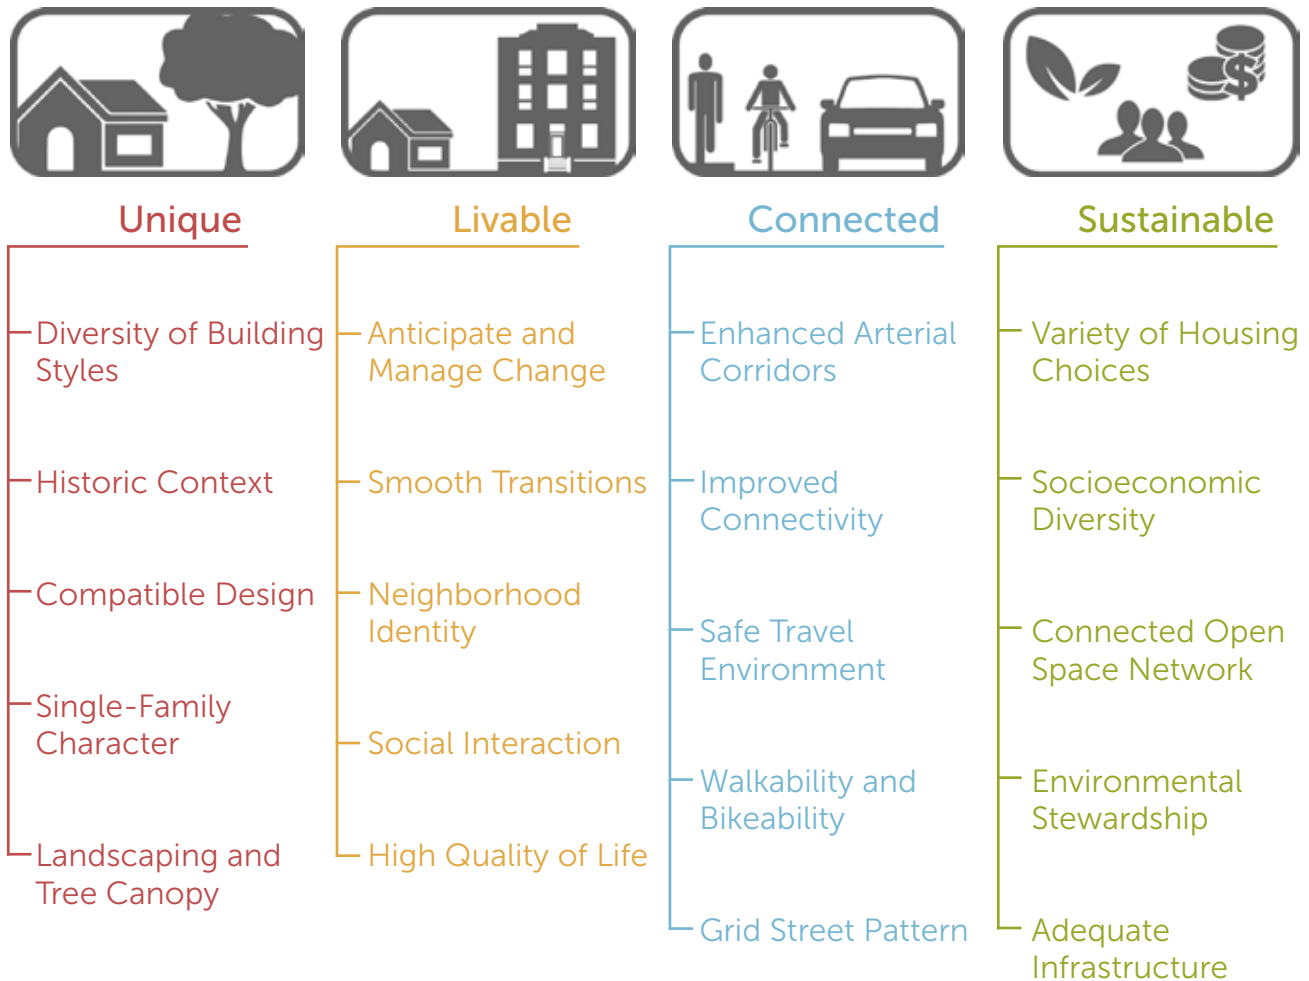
Unique

Diversity of Building Styles

Historic Context

Compatible Design

Single-Family Character

Landscaping and Tree Canopy

Livable

Anticipate and Manage Change

Smooth Transitions

Neighborhood Identity

Social Interaction

High Quality of Life

Connected

Enhanced Arterial Corridors

Improved Connectivity

Safe Travel Environment

Walkability and Bikeability

Grid Street Pattern

Sustainable

Variety of Housing Choices

Socioeconomic Diversity

Connected Open Space Network

Environmental Stewardship

Adequate Infrastructure